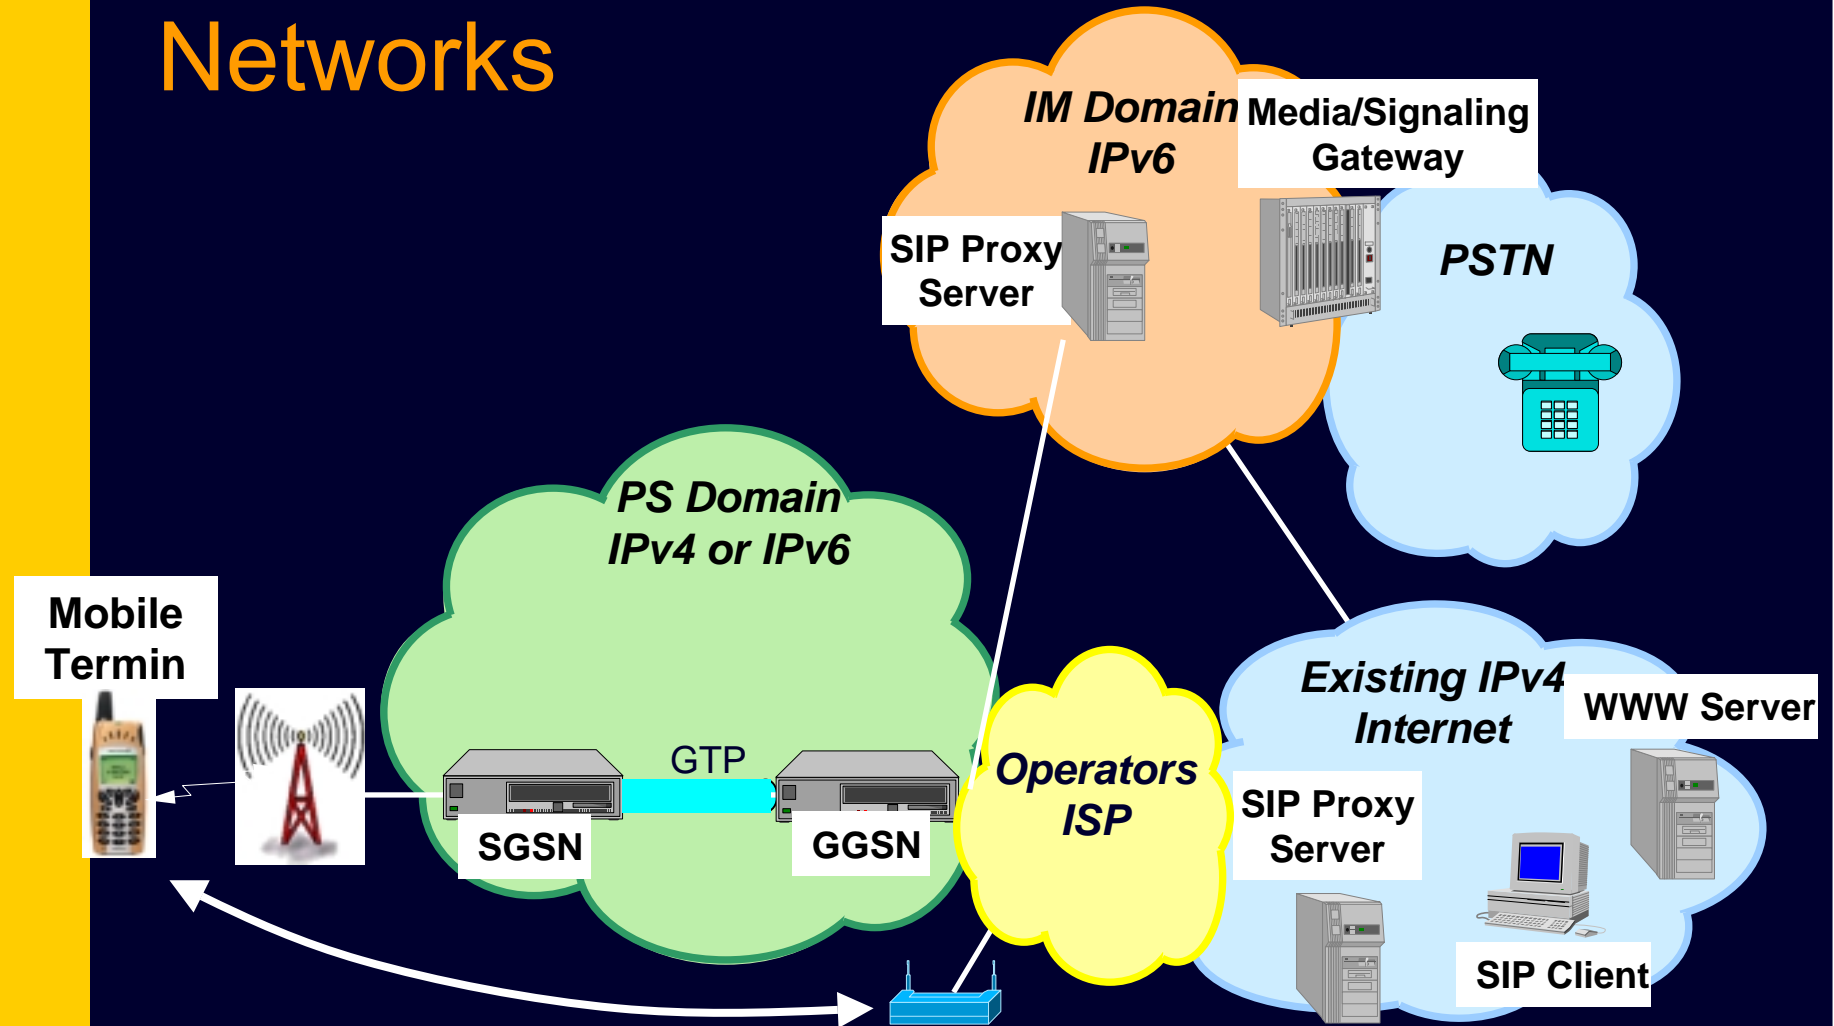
Networks

IM Domain IPv6

Media/Signaling Gateway

SIP Proxy Server

PSTN

PS Domain IPv4 or IPv6

Mobile Termin

GTP

SGSN

GGSN

Operators ISP

Existing IPv4 Internet

WWW Server

SIP Proxy Server

SIP Client